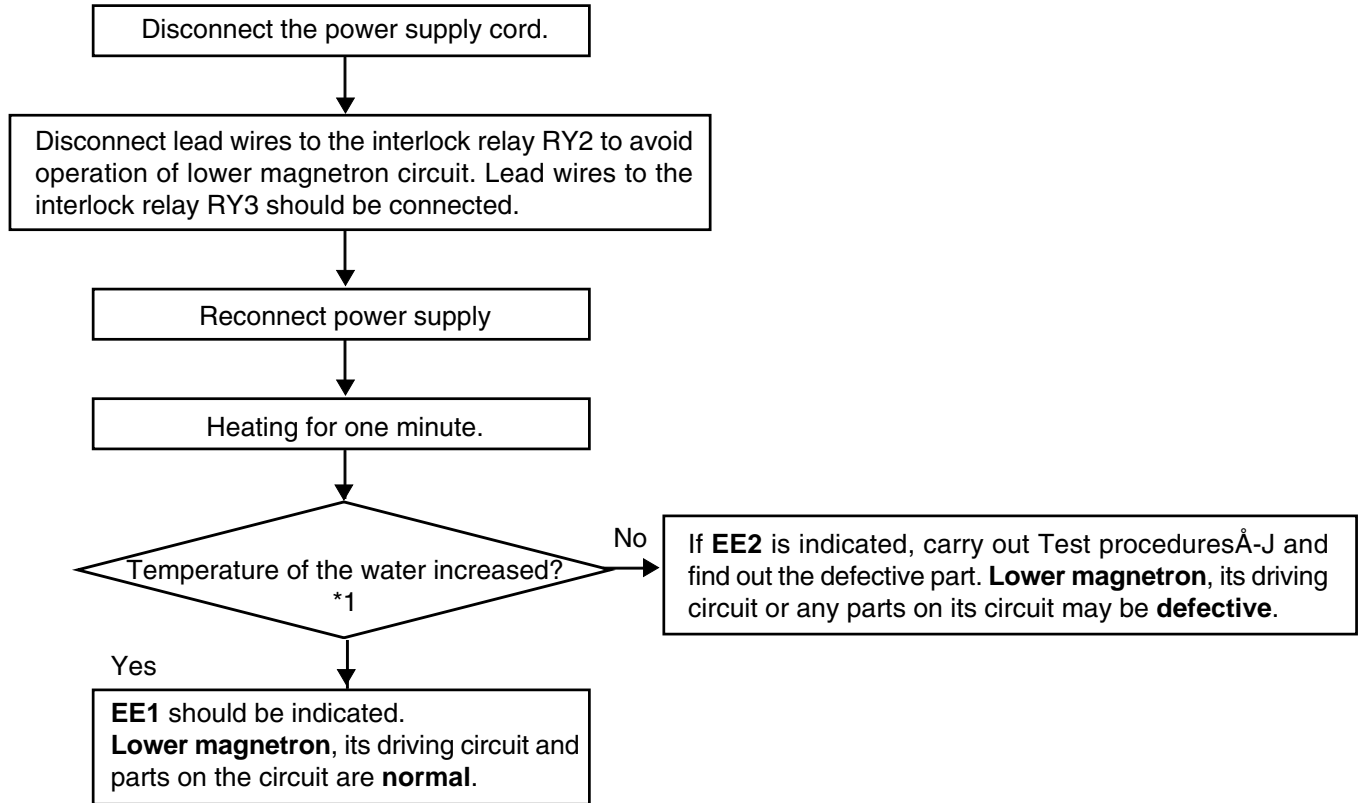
Disconnect the power supply cord.

Disconnect lead wires to the interlock relay RY2 to avoid operation of lower magnetron circuit. Lead wires to the interlock relay RY3 should be connected.

Reconnect power supply

Heating for one minute.

Temperature of the water increased? *1

No

If **EE2** is indicated, carry out Test proceduresÅ-J and find out the defective part. **Lower magnetron**, its driving circuit or any parts on its circuit may be **defective**.

Yes

**EE1** should be indicated. **Lower magnetron**, its driving circuit and parts on the circuit are **normal**.